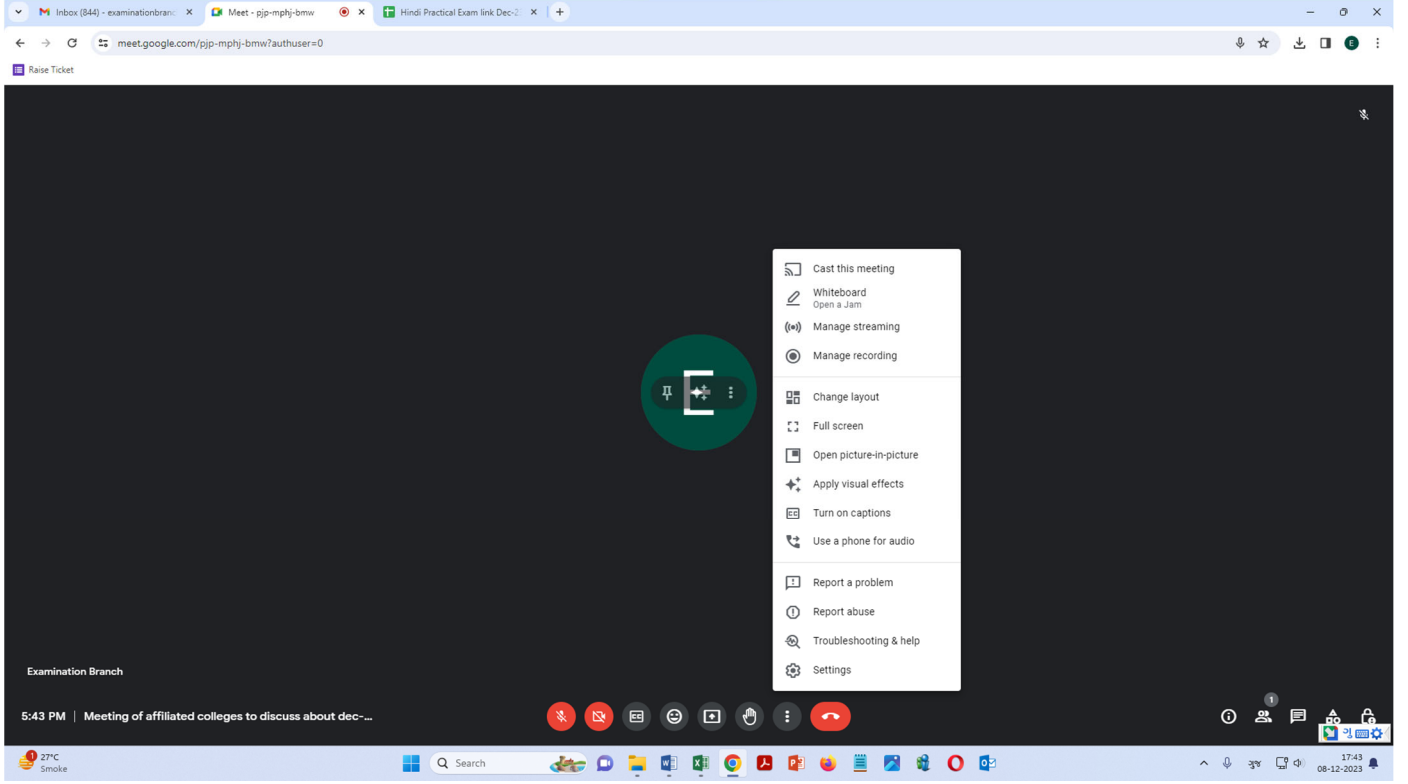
Inbox (844) - examinationbranc ×
Meet - pjp-mphj-bmw ×
Hindi Practical Exam link Dec-2 ×

meet.google.com/pjp-mphj-bmw?authuser=0

Raise Ticket

Cast this meeting
Whiteboard
Open a Jam
Manage streaming
Manage recording
Change layout
Full screen
Open picture-in-picture
Apply visual effects
Turn on captions
Use a phone for audio
Report a problem
Report abuse
Troubleshooting & help
Settings

E

Examination Branch

5:43 PM | Meeting of affiliated colleges to discuss about dec-...

1

27°C
Smoke

Search

17:43
08-12-2023